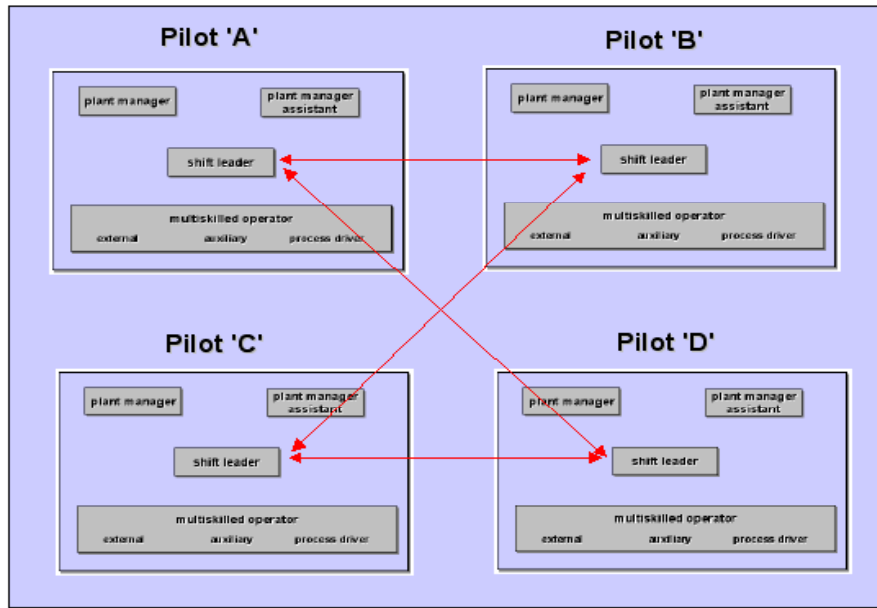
Pilot 'A'

plant manager

plant manager assistant

shift leader

multiskilled operator

external auxiliary process driver

Pilot 'B'

plant manager

plant manager assistant

shift leader

multiskilled operator

external auxiliary process driver

Pilot 'C'

plant manager

plant manager assistant

shift leader

multiskilled operator

external auxiliary process driver

Pilot 'D'

plant manager

plant manager assistant

shift leader

multiskilled operator

external auxiliary process driver